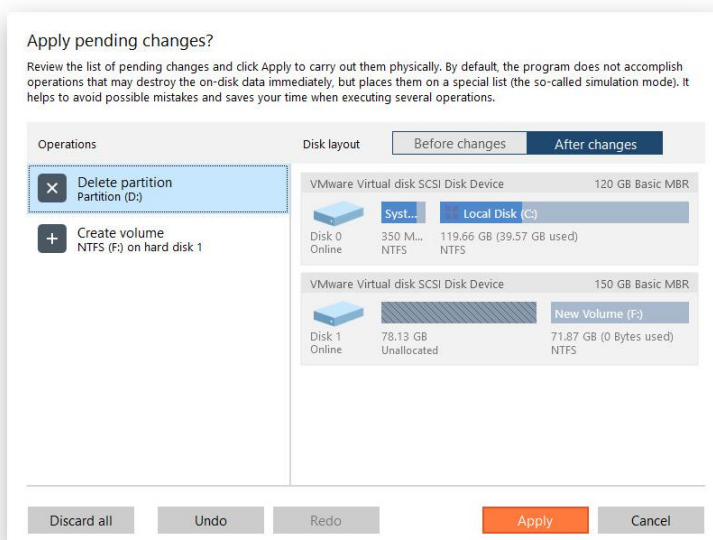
Apply pending changes?

Review the list of pending changes and click Apply to carry out them physically. By default, the program does not accomplish operations that may destroy the on-disk data immediately, but places them on a special list (the so-called simulation mode). It helps to avoid possible mistakes and saves your time when executing several operations.

Operations

Delete partition
Partition (D:)

Create volume
NTFS (F:) on hard disk 1

Disk layout

Before changes

After changes

VMware Virtual disk SCSI Disk Device

120 GB Basic MBR

Syst...

Local Disk (C:)

Disk 0
Online

350 M...
NTFS

119.66 GB (39.57 GB used)
NTFS

VMware Virtual disk SCSI Disk Device

150 GB Basic MBR

New Volume (F:)

Disk 1
Online

78.13 GB
Unallocated

71.87 GB (0 Bytes used)
NTFS

Discard all

Undo

Redo

Apply

Cancel